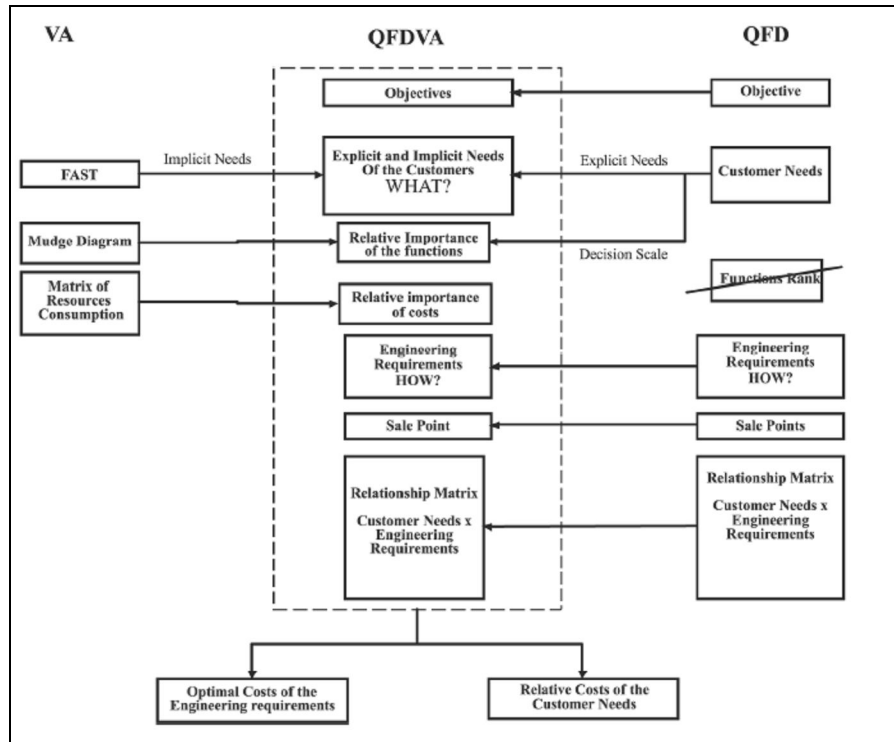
VA

QFDVA

QFD

Objectives

Objective

FAST

Implicit Needs

Explicit and Implicit Needs Of the Customers WHAT?

Explicit Needs

Customer Needs

Mudge Diagram

Relative Importance of the functions

Decision Scale

Functions Rank

Matrix of Resources Consumption

Relative importance of costs

Engineering Requirements HOW?

Engineering Requirements HOW?

Sale Point

Sale Points

Relationship Matrix

Customer Needs x Engineering Requirements

Relationship Matrix

Customer Needs x Engineering Requirements

Optimal Costs of the Engineering requirements

Relative Costs of the Customer Needs